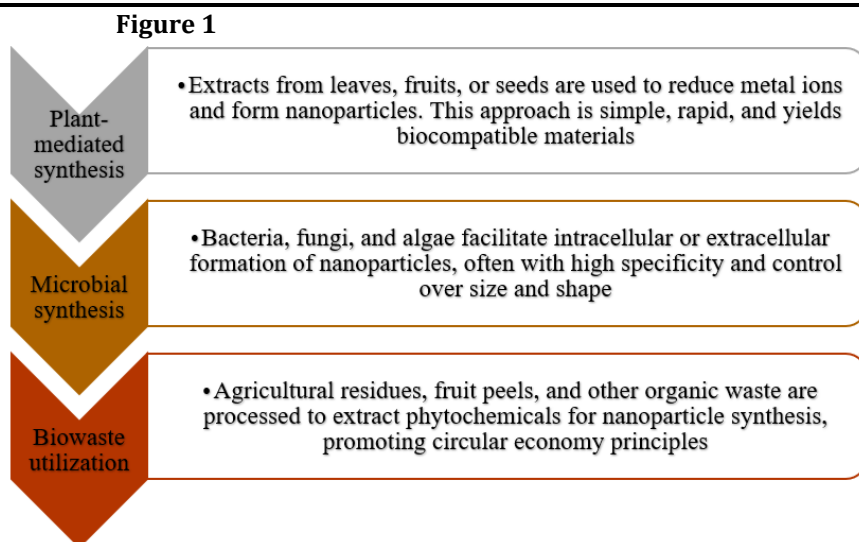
Figure 1

Plant-mediated synthesis

•Extracts from leaves, fruits, or seeds are used to reduce metal ions and form nanoparticles. This approach is simple, rapid, and yields biocompatible materials

Microbial synthesis

•Bacteria, fungi, and algae facilitate intracellular or extracellular formation of nanoparticles, often with high specificity and control over size and shape

Biowaste utilization

•Agricultural residues, fruit peels, and other organic waste are processed to extract phytochemicals for nanoparticle synthesis, promoting circular economy principles